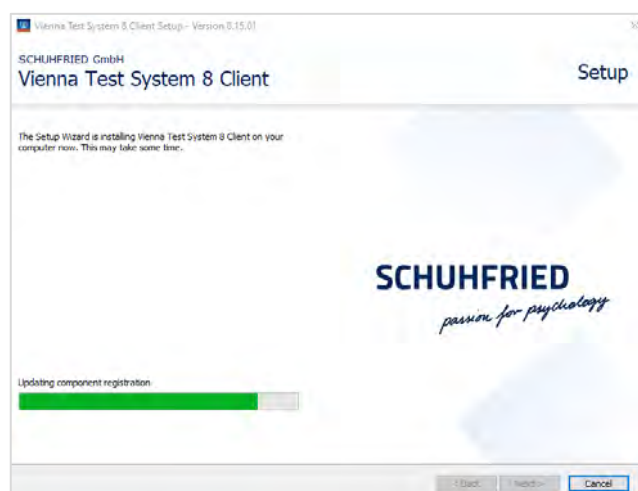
Vienna Test System 8 Client Setup - Version 8.15.01

SCHUHFRIED GmbH
Vienna Test System 8 Client

Setup

The Setup Wizard is installing Vienna Test System 8 Client on your computer now. This may take some time.

SCHUHFRIED
passion for psychology

Updating component registration

< Back
Next >
Cancel